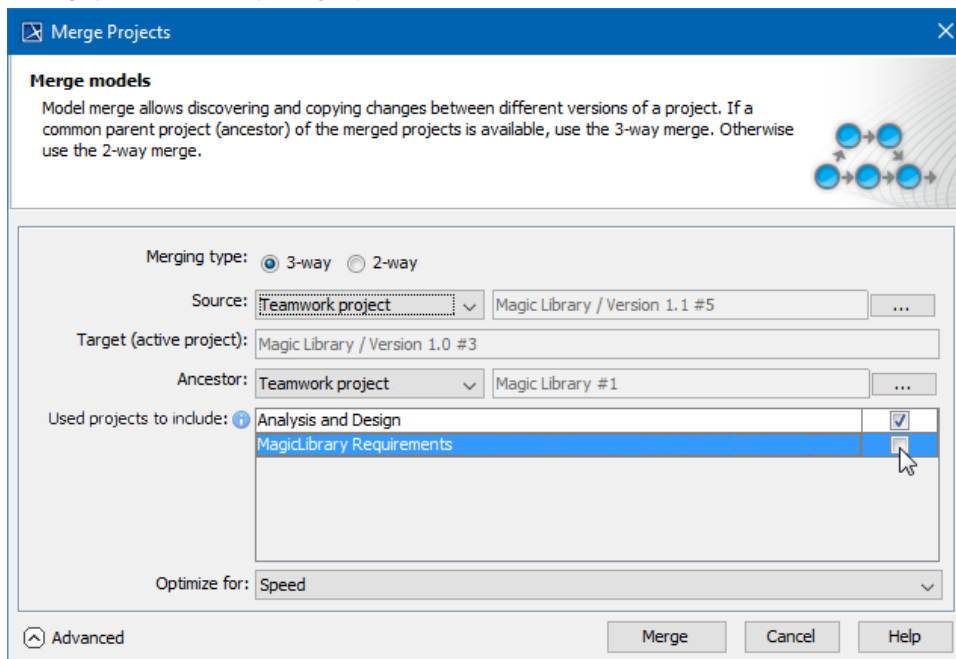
Merge Projects

Merge models
Model merge allows discovering and copying changes between different versions of a project. If a common parent project (ancestor) of the merged projects is available, use the 3-way merge. Otherwise use the 2-way merge.

Merging type: 3-way 2-way
Source: Teamwork project | Magic Library / Version 1.1 #5 | ...
Target (active project): Magic Library / Version 1.0 #3
Ancestor: Teamwork project | Magic Library #1 | ...
Used projects to include: Analysis and Design
MagicLibrary Requirements
Optimize for: Speed

Advanced
Merge Cancel Help